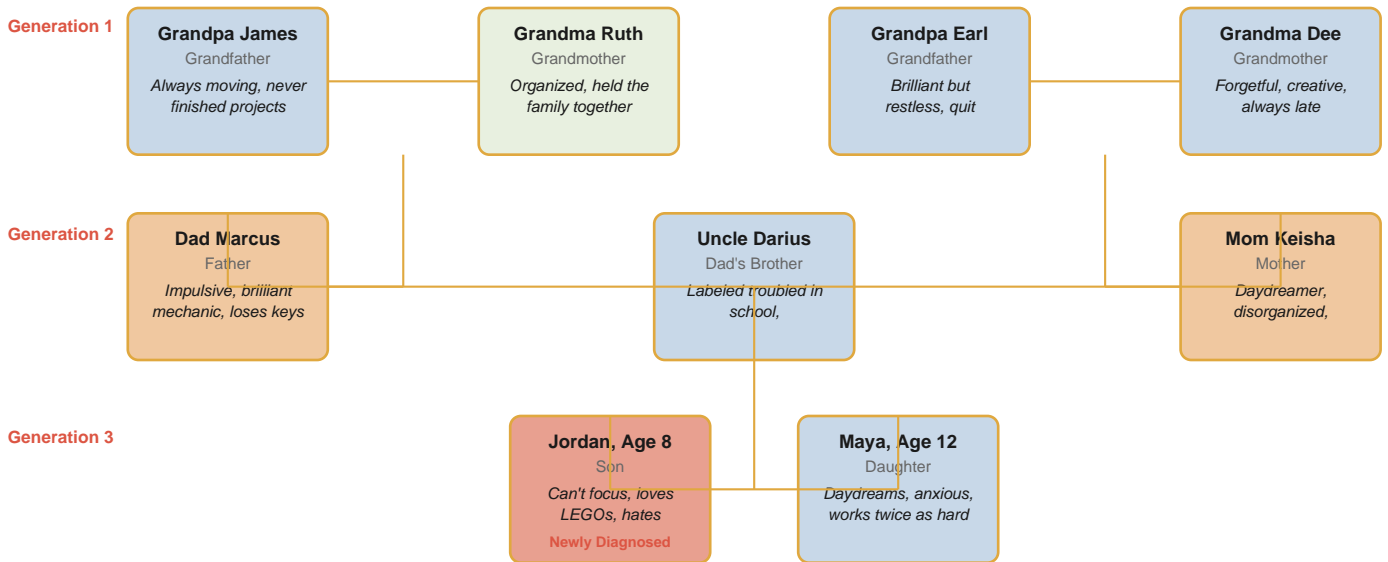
Generation 1

Grandpa James
Grandfather
Always moving, never finished projects

Grandma Ruth
Grandmother
Organized, held the family together

Grandpa Earl
Grandfather
Brilliant but restless, quit

Grandma Dee
Grandmother
Forgetful, creative, always late

Generation 2

Dad Marcus
Father
Impulsive, brilliant mechanic, loses keys

Uncle Darius
Dad's Brother
Labeled troubled in school,

Mom Keisha
Mother
Daydreamer, disorganized,

Generation 3

Jordan, Age 8
Son
Can't focus, loves LEGOs, hates
Newly Diagnosed

Maya, Age 12
Daughter
Daydreams, anxious, works twice as hard